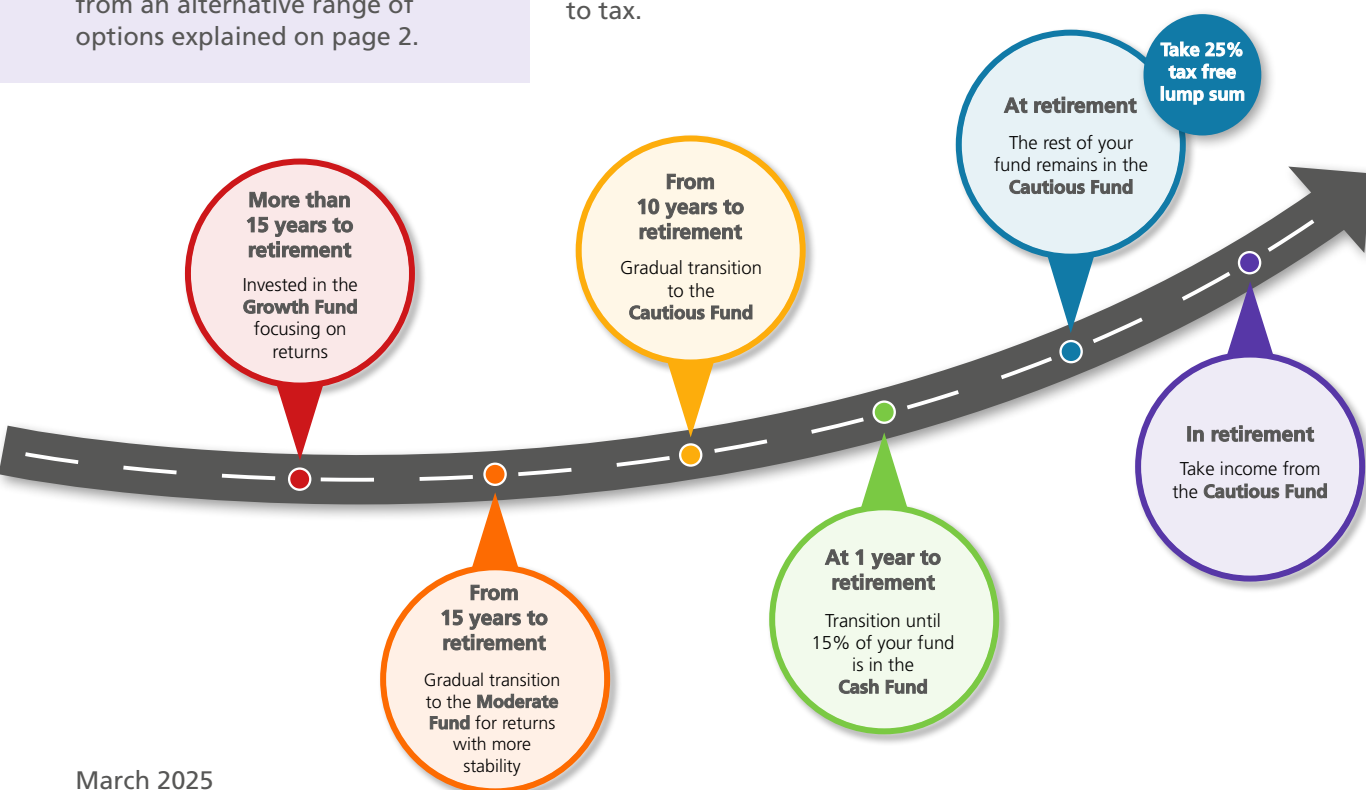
from an alternative range of options explained on page 2.

to tax.

Take 25% tax free lump sum

At retirement

The rest of your fund remains in the **Cautious Fund**

More than 15 years to retirement

Invested in the **Growth Fund** focusing on returns

From 10 years to retirement

Gradual transition to the **Cautious Fund**

In retirement

Take income from the **Cautious Fund**

From 15 years to retirement

Gradual transition to the **Moderate Fund** for returns with more stability

At 1 year to retirement

Transition until 15% of your fund is in the **Cash Fund**

March 2025